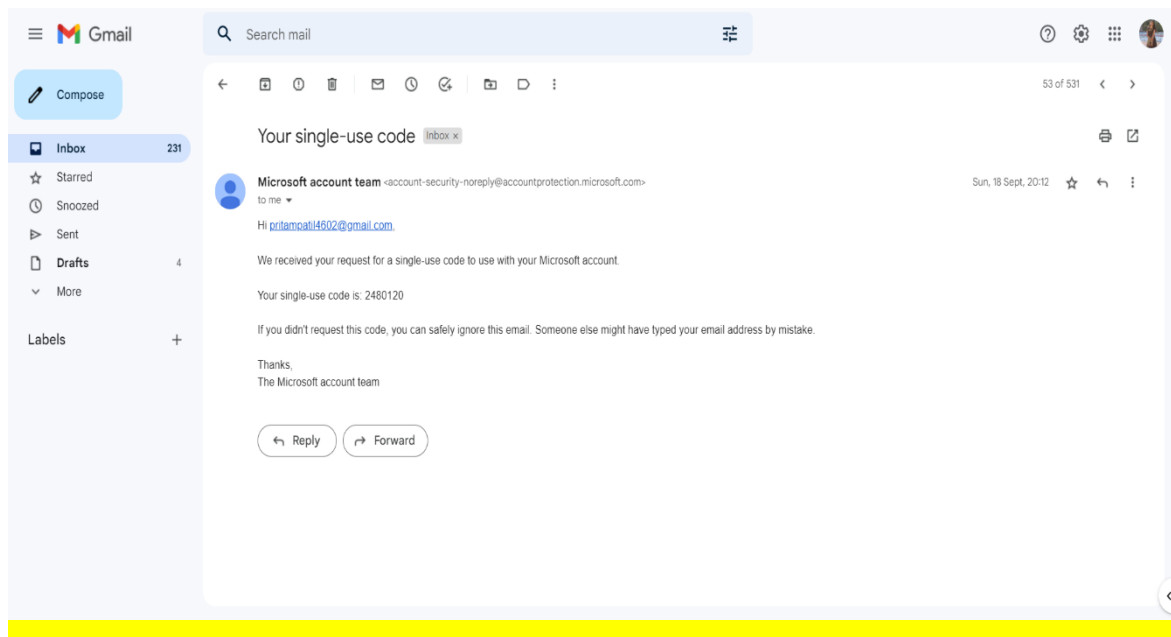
Gmail

Search mail

Compose

Inbox 231
Starred
Snoozed
Sent
Drafts 4
More

Labels +

53 of 531

Your single-use code Inbox ×

Microsoft account team <account-security-noreply@accountprotection.microsoft.com>
to me

Sun, 18 Sept, 20:12

Hi pritampatil4602@gmail.com,

We received your request for a single-use code to use with your Microsoft account.

Your single-use code is: 2480120

If you didn't request this code, you can safely ignore this email. Someone else might have typed your email address by mistake.

Thanks,
The Microsoft account team

Reply Forward